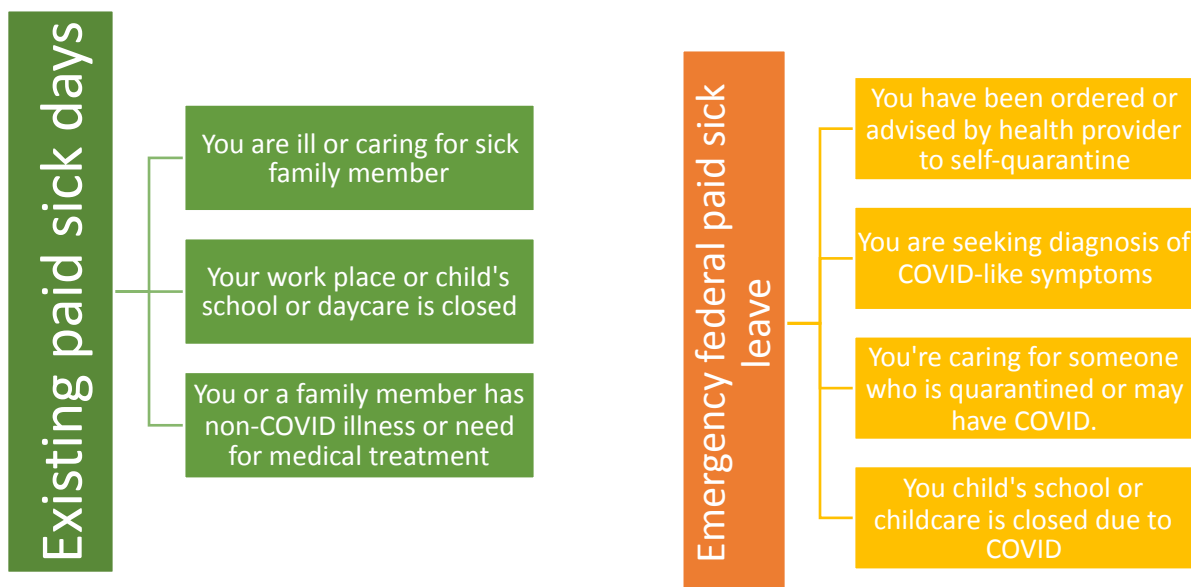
Existing paid sick days

You are ill or caring for sick family member

Your work place or child's school or daycare is closed

You or a family member has non-COVID illness or need for medical treatment

Emergency federal paid sick leave

You have been ordered or advised by health provider to self-quarantine

You are seeking diagnosis of COVID-like symptoms

You're caring for someone who is quarantined or may have COVID.

You child's school or childcare is closed due to COVID